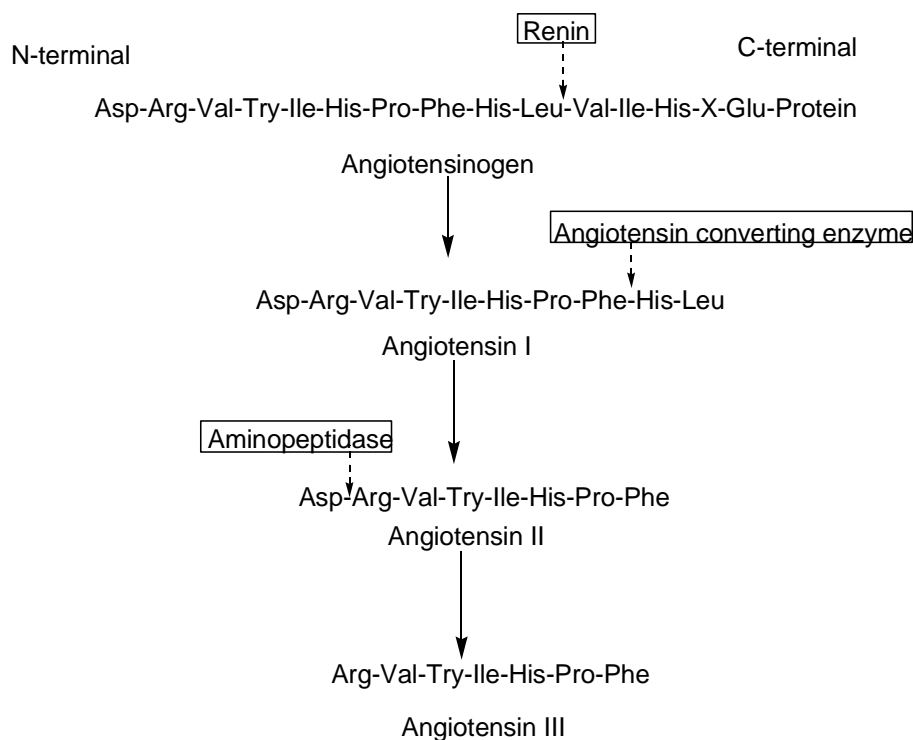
Renin

N-terminal

C-terminal

Asp-Arg-Val-Try-Ile-His-Pro-Phe-His-Leu-Val-Ile-His-X-Glu-Protein

Angiotensinogen

Angiotensin converting enzyme

Asp-Arg-Val-Try-Ile-His-Pro-Phe-His-Leu

Angiotensin I

Aminopeptidase

Asp-Arg-Val-Try-Ile-His-Pro-Phe

Angiotensin II

Arg-Val-Try-Ile-His-Pro-Phe

Angiotensin III